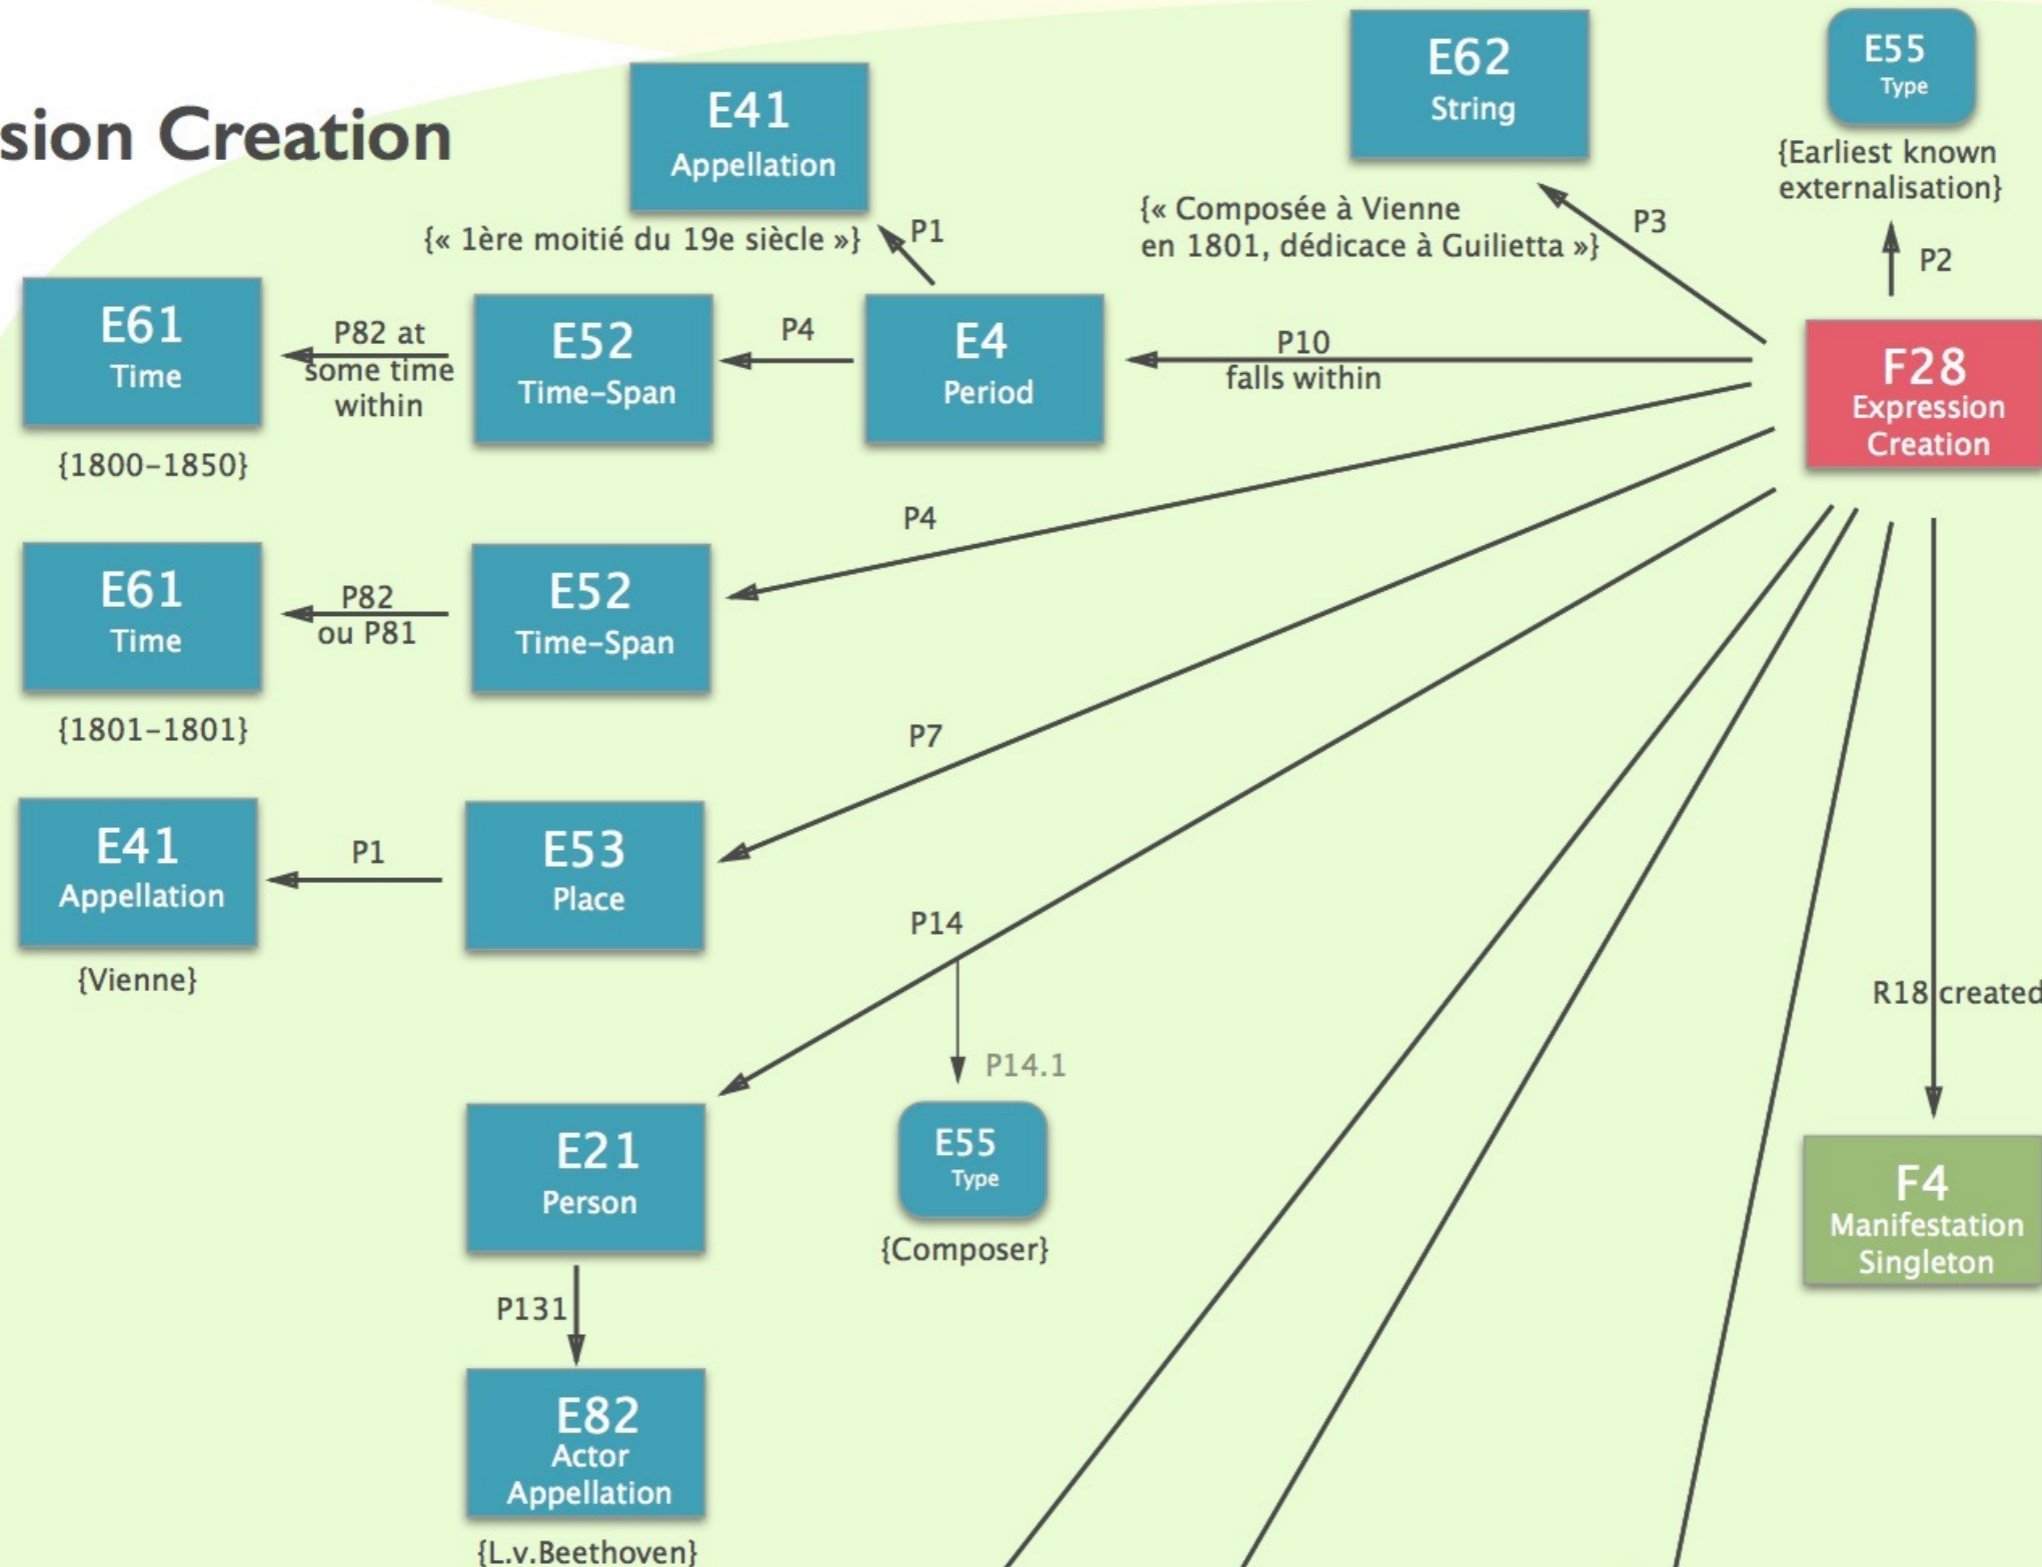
sion Creation

E41
Appellation

{« 1ère moitié du 19e siècle »}

P1

E62
String

{« Composée à Vienne en 1801, dédicace à Guilietta »}

P3

E55
Type

{Earliest known externalisation}

P2

E61
Time

{1800–1850}

P82 at some time within

E52
Time-Span

P4

E4
Period

P10
falls within

F28
Expression Creation

P4

E61
Time

{1801–1801}

P82
ou P81

E52
Time-Span

P7

E41
Appellation

{Vienne}

P1

E53
Place

P14

P14.1

R18 created

E21
Person

E55
Type

{Composer}

F4
Manifestation Singleton

P131

E82
Actor Appellation

{L.v.Beethoven}